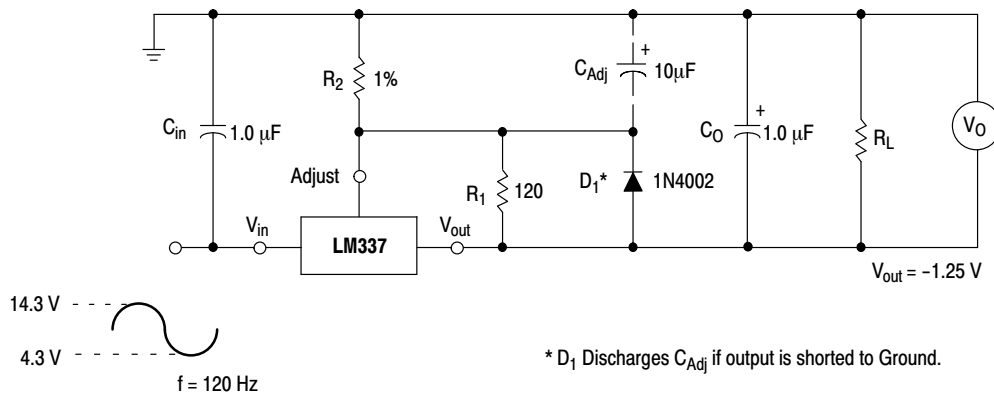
$C_{in}$ 1.0 μF

$R_2$ 1%

Adjust

$V_{in}$

LM337

$V_{out}$

$R_1$ 120

$C_{Adj}$ + 10μF

$D_1$* 1N4002

$C_O$ + 1.0 μF

$R_L$

$V_O$

$V_{out}$ = −1.25 V

14.3 V

4.3 V

f = 120 Hz

* $D_1$ Discharges $C_{Adj}$ if output is shorted to Ground.